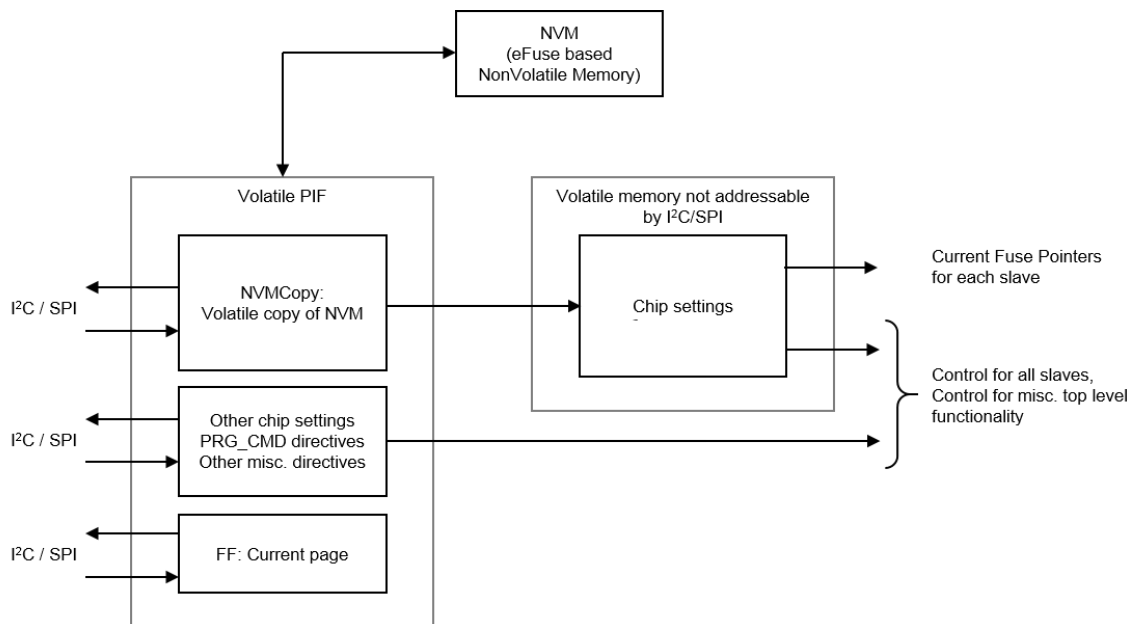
NVM
(eFuse based
NonVolatile Memory)

Volatile PIF

NVMCopy:
Volatile copy of NVM

Other chip settings
PRG_CMD directives
Other misc. directives

FF: Current page

$I^2C$ / SPI

$I^2C$ / SPI

$I^2C$ / SPI

Volatile memory not addressable
by $I^2C$/SPI

Chip settings

Current Fuse Pointers
for each slave

Control for all slaves,
Control for misc. top level
functionality